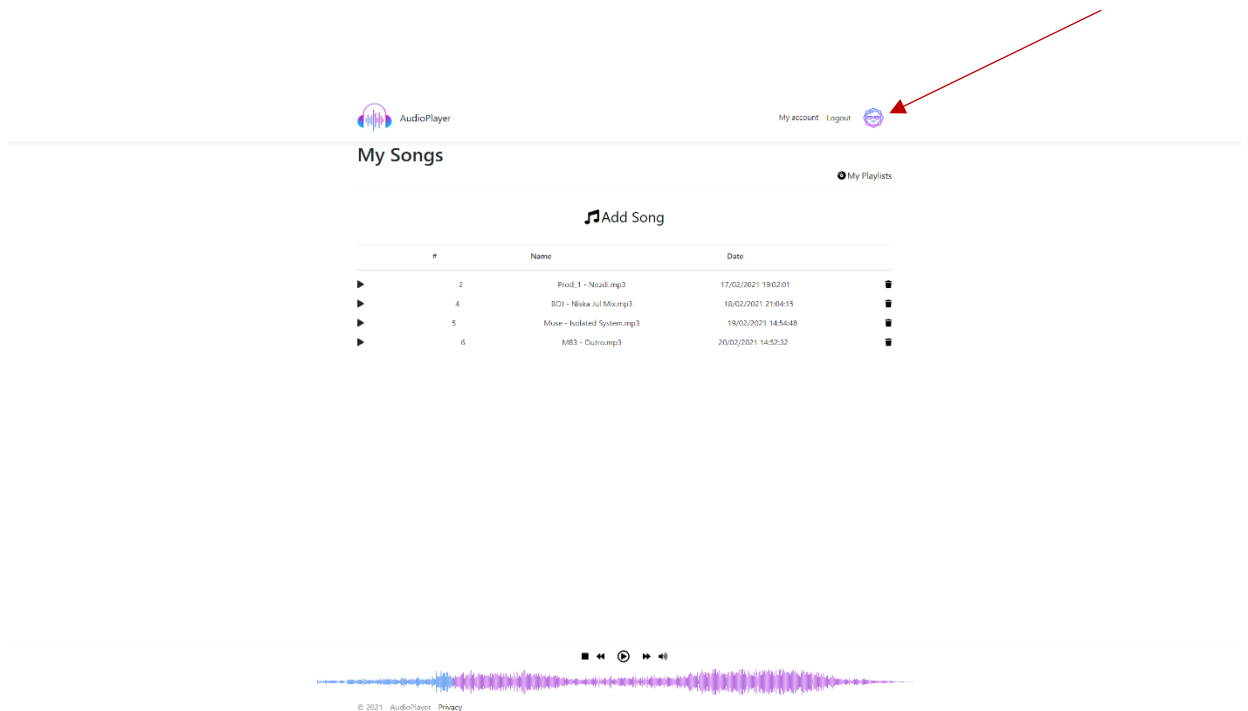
AudioPlayer

My account Logout

My Songs

My Playlists

Add Song

| | # | Name | Date | |
|---|---|---|---|---|
| | 2 | Prod_1 - Nozdi.mp3 | 17/02/2021 19:02:01 | |
| | 4 | BOJ - Niska Jul Mix.mp3 | 18/02/2021 21:04:15 | |
| | 5 | Muse - Isolated System.mp3 | 19/02/2021 14:54:48 | |
| | 6 | M83 - Outro.mp3 | 20/02/2021 14:52:32 | |

© 2021 - AudioPlayer - Privacy